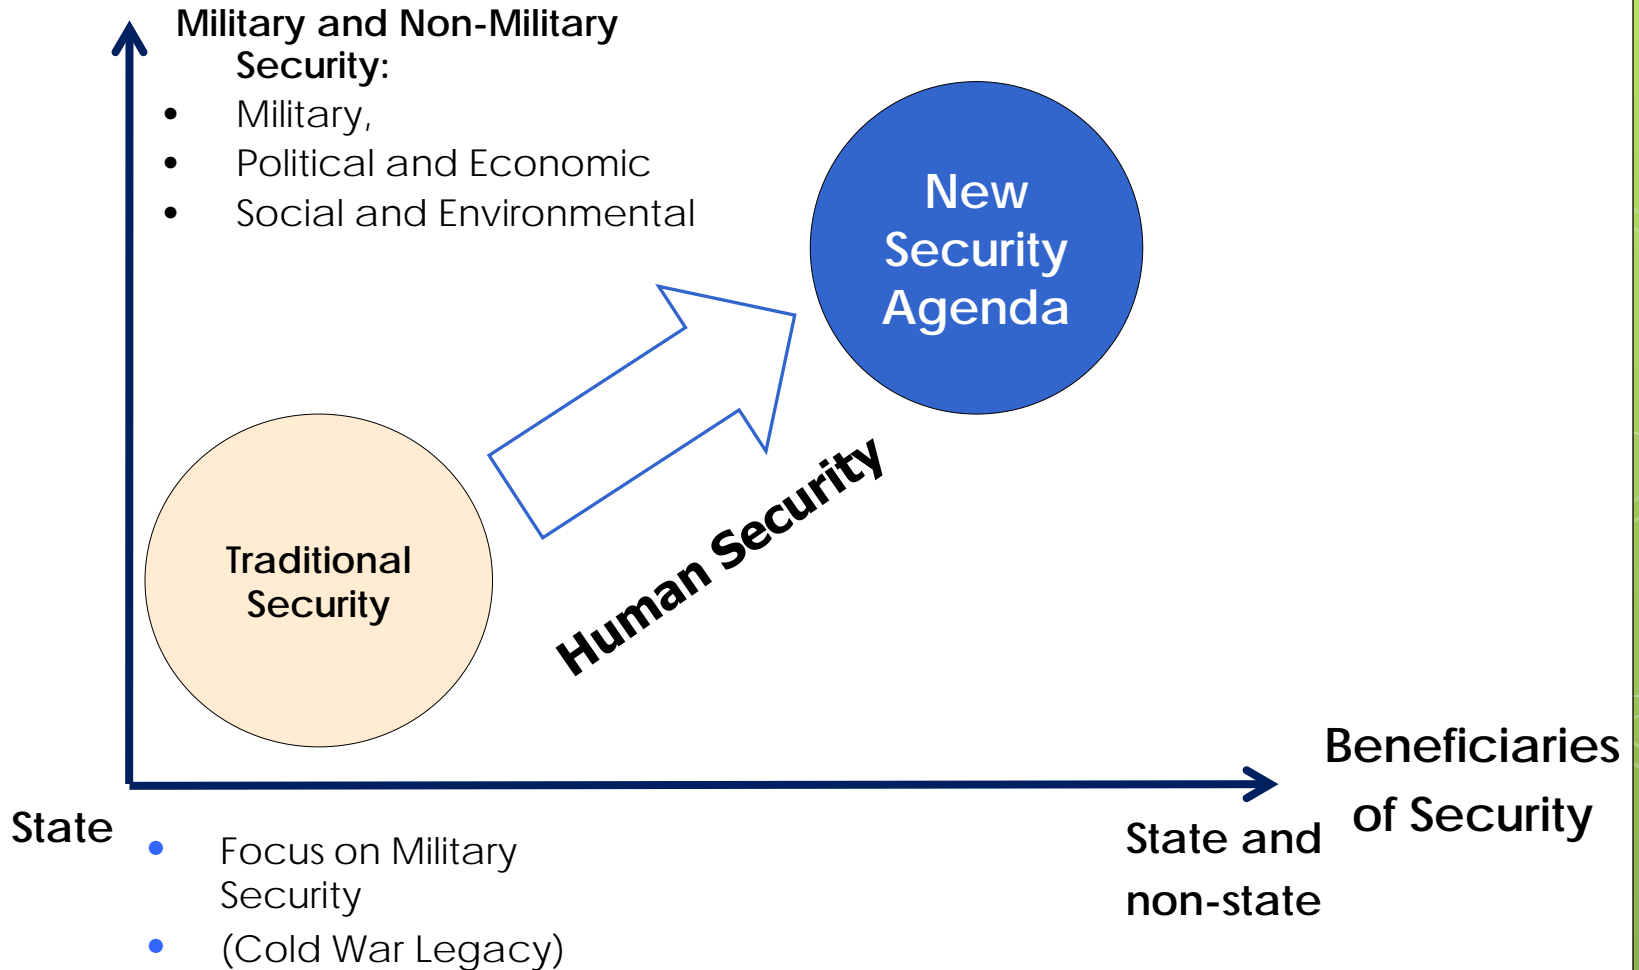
Military and Non-Military Security:

- Military,
- Political and Economic
- Social and Environmental

New Security Agenda

Traditional Security

Human Security

Beneficiaries of Security

State

- Focus on Military Security
- (Cold War Legacy)

State and non-state